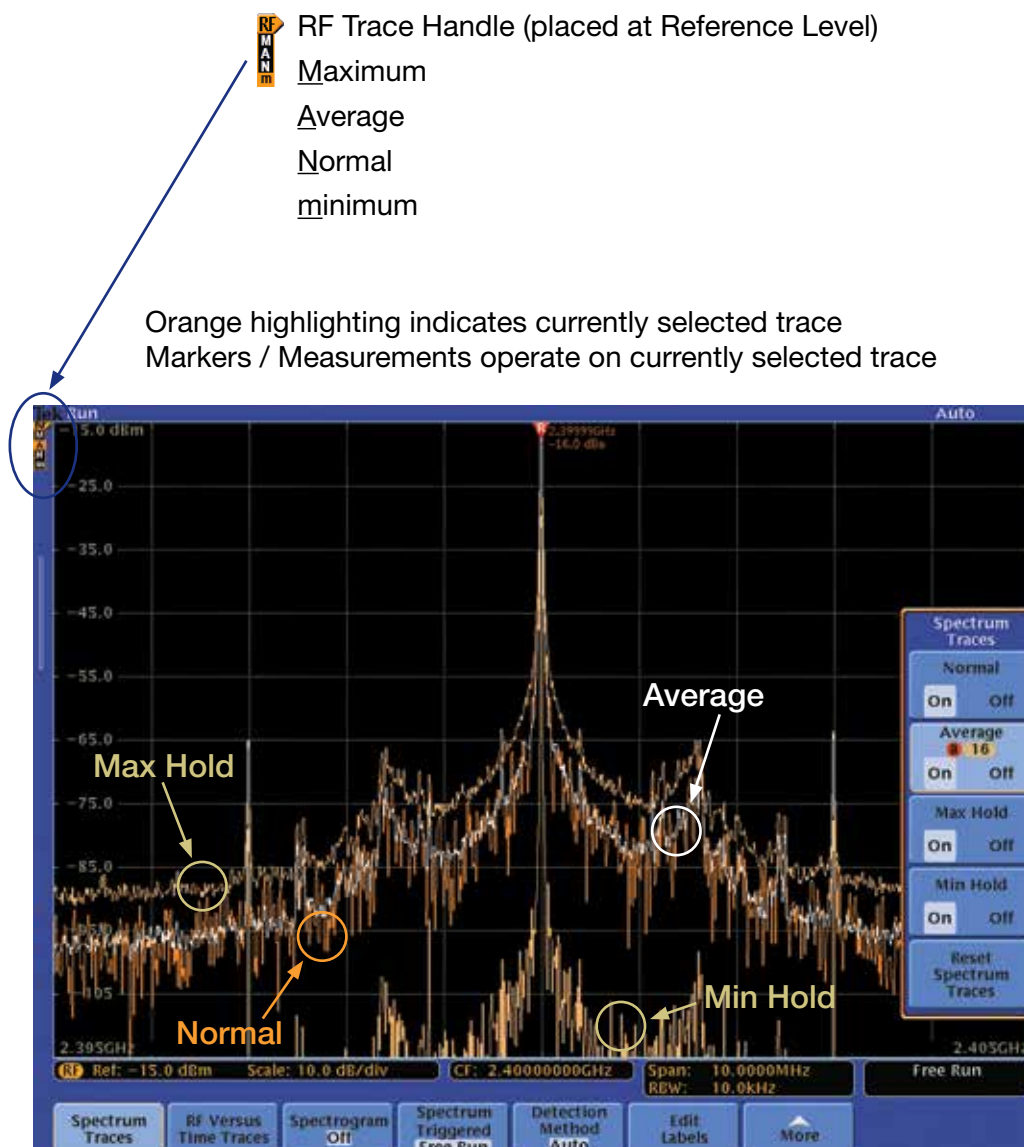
RF Trace Handle (placed at Reference Level)
Maximum
Average
Normal
minimum

Orange highlighting indicates currently selected trace
Markers / Measurements operate on currently selected trace

Tek Run
Auto
-5.0 dBm
2.39999GHz
-16.0 dBm
-25.0
-35.0
-45.0
-55.0
-65.0
-75.0
-85.0
-95.0
-105
2.395GHz
2.405GHz

Max Hold
Average
Normal
Min Hold

Spectrum Traces
Normal
On Off
Average
16
On Off
Max Hold
On Off
Min Hold
On Off
Reset Spectrum Traces

RF Ref: -15.0 dBm Scale: 10.0 dB/div
CF: 2.40000000GHz
Span: 10.0000MHz
RBW: 10.0kHz
Free Run

Spectrum Traces
RF Versus Time Traces
Spectrogram Off
Spectrum Triggered Free Run
Detection Method Auto
Edit Labels
More